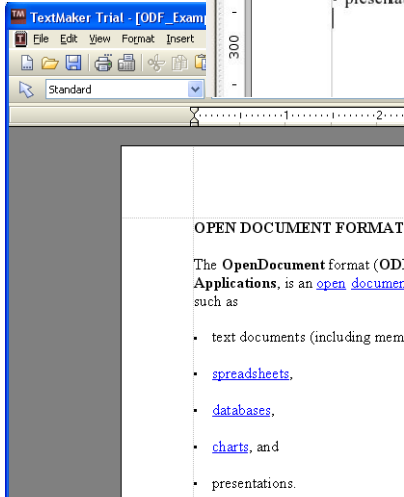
TextMaker Trial - [ODF_Examp

File Edit View Format Insert

Standard

300

presenta

OPEN DOCUMENT FORMAT

The **OpenDocument** format (ODI **Applications**, is an open documen such as

- text documents (including mem
- spreadsheets,
- databases,
- charts, and
- presentations.